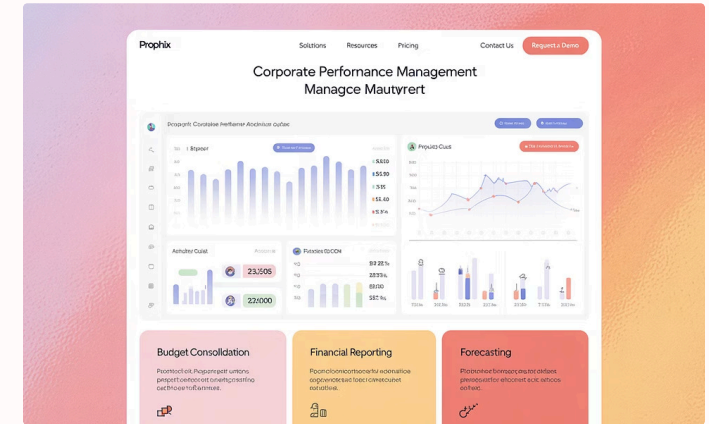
Prophix

Solutions Resources Pricing

Contact Us Request a Demo

Corporate Performance Management
Managce Mautyrert

Proppit Coraisse Perfeme Ancinuce cutlec

Srpeor

Prpuicy Cucs

Ancier Cuist

Fdscter 2024

23,505

22000

Budget Consolidation

Financial Reporting

Forecasting

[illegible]

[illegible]

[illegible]